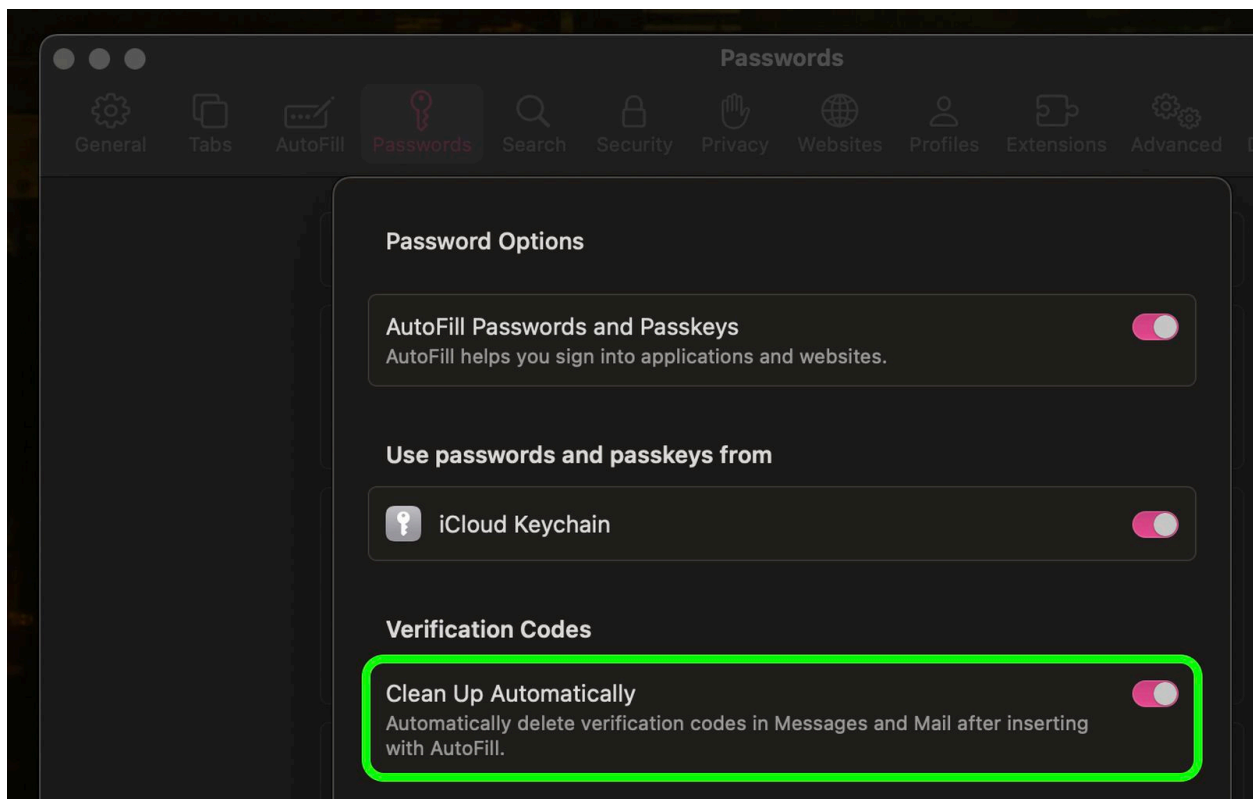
Passwords

General Tabs AutoFill Passwords Search Security Privacy Websites Profiles Extensions Advanced

Password Options

AutoFill Passwords and Passkeys
AutoFill helps you sign into applications and websites.

Use passwords and passkeys from

iCloud Keychain

Verification Codes

Clean Up Automatically
Automatically delete verification codes in Messages and Mail after inserting with AutoFill.